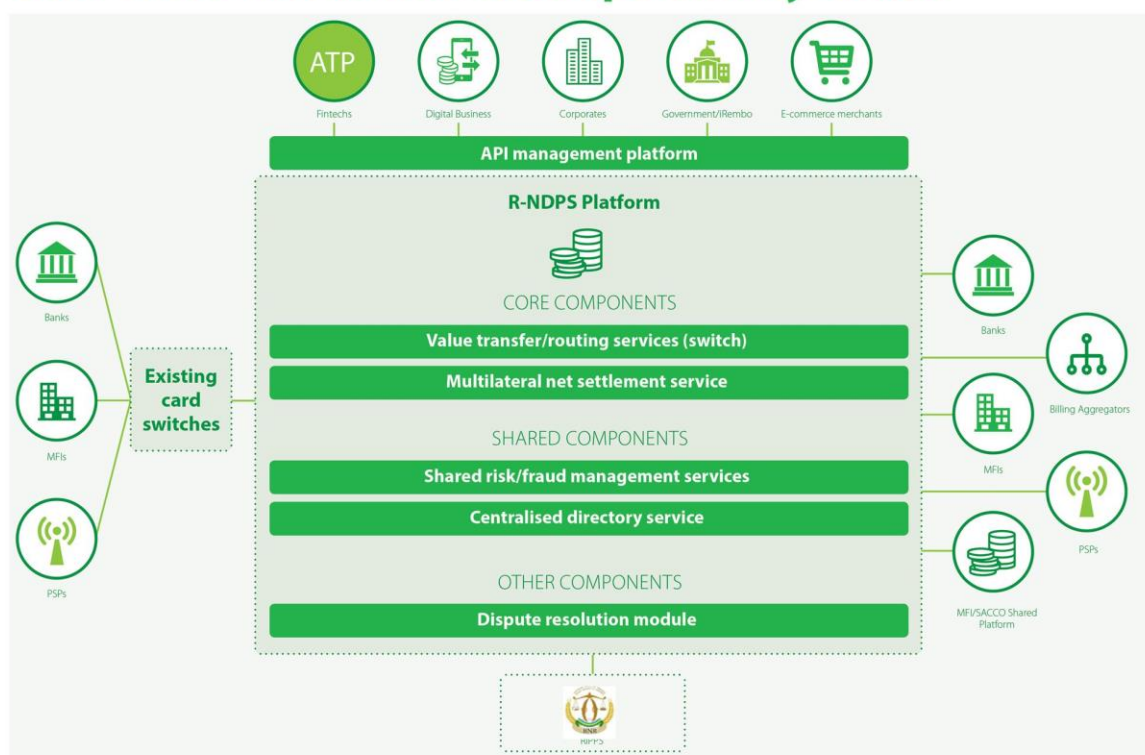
ATP

Fintechs

Digital Business

Corporates

Government/IRembo

E-commerce merchants

API management platform

R-NDPS Platform

CORE COMPONENTS

Value transfer/routing services (switch)

Multilateral net settlement service

SHARED COMPONENTS

Shared risk/fraud management services

Centralised directory service

OTHER COMPONENTS

Dispute resolution module

Banks

MFIs

PSPs

Existing card switches

Banks

Billing Aggregators

MFIs

PSPs

MFI/SACCO Shared Platform

BNR

RIPPS